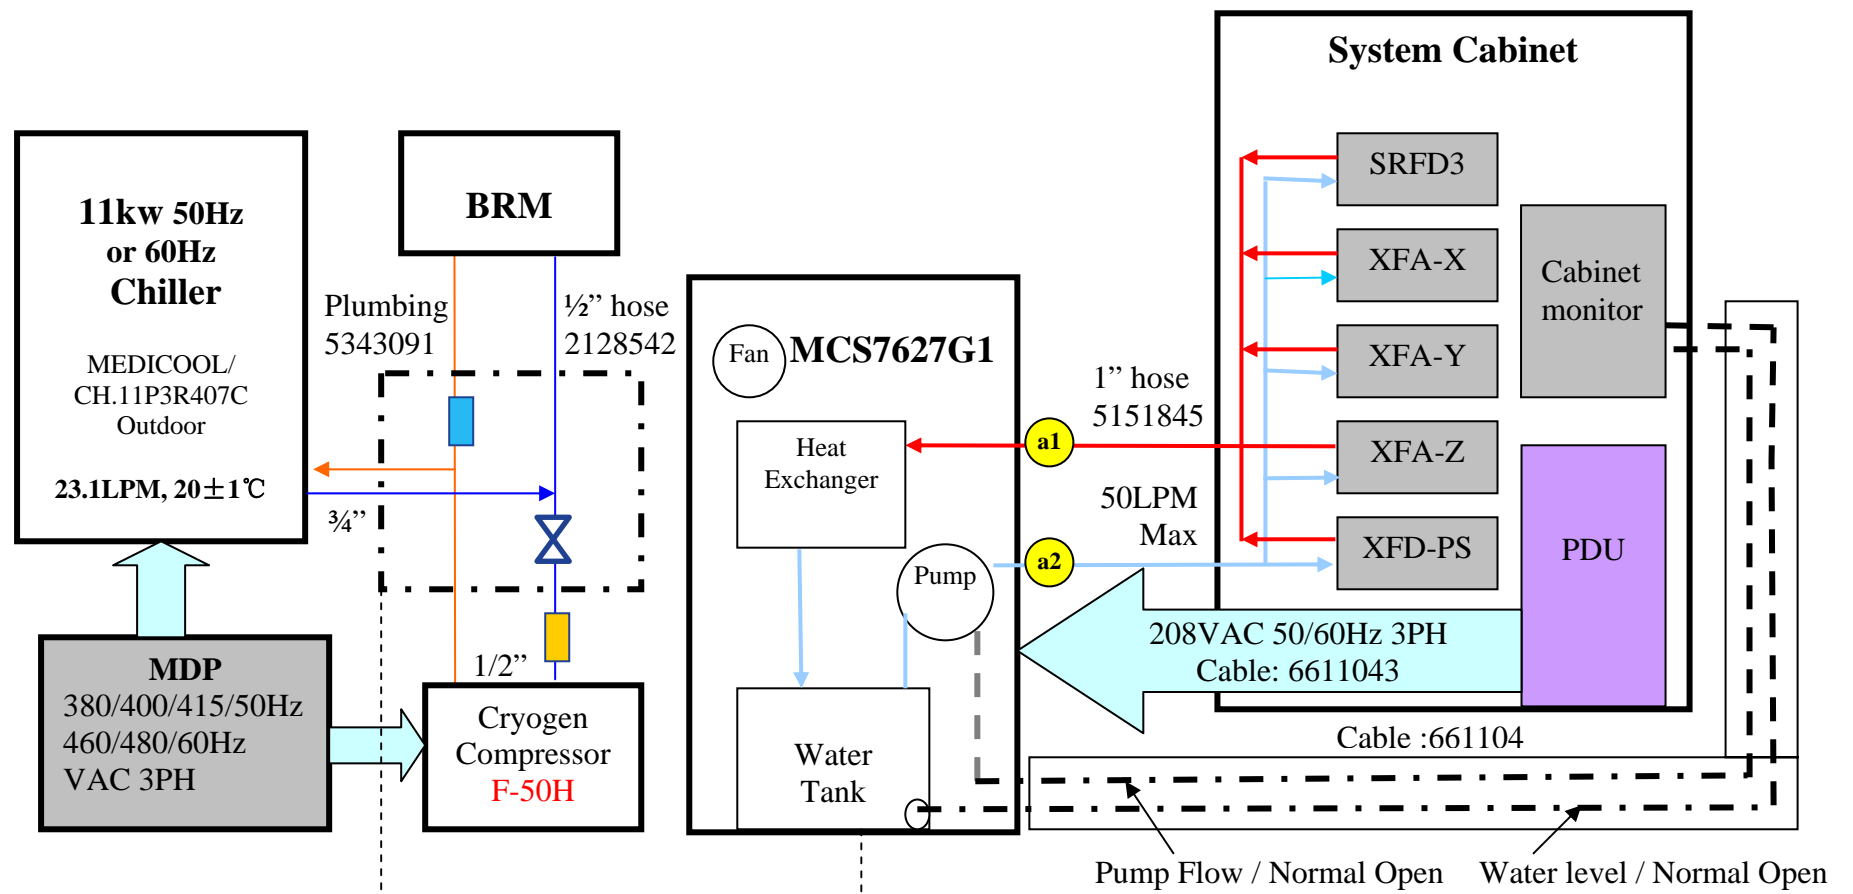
System Cabinet

11kw 50Hz or 60Hz Chiller

MEDICOOL/ CH.11P3R407C Outdoor

23.1LPM, 20±1℃

BRM

Plumbing 5343091

½" hose 2128542

¾"

1/2"

Fan

MCS7627G1

Heat Exchanger

Pump

Water Tank

1" hose 5151845

a1

a2

50LPM Max

SRFD3

XFA-X

XFA-Y

XFA-Z

XFD-PS

Cabinet monitor

PDU

208VAC 50/60Hz 3PH Cable: 6611043

Cable :661104

MDP 380/400/415/50Hz 460/480/60Hz VAC 3PH

Cryogen Compressor F-50H

Pump Flow / Normal Open

Water level / Normal Open